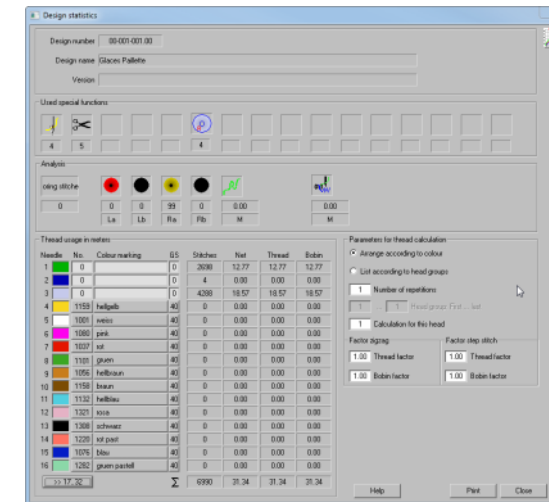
Design statistics

Design number 00-001-001.00
Design name Glaces Palliette
Version

Used special functions
4 5 4

Analysis
oing stitche
0
0 0 99 0 0.00 0.00
La Lb Ra Rb M M

Thread usage in meters

| Needle | No. | Colour marking | GS | Stitches | Net | Thread | Bobin |
|---|---|---|---|---|---|---|---|
| 1 | 0 | | 0 | 2698 | 12.77 | 12.77 | 12.77 |
| 2 | 0 | | 0 | 4 | 0.00 | 0.00 | 0.00 |
| 3 | 0 | | 0 | 4288 | 18.57 | 18.57 | 18.57 |
| 4 | 1159 | hellgelb | 40 | 0 | 0.00 | 0.00 | 0.00 |
| 5 | 1001 | weiss | 40 | 0 | 0.00 | 0.00 | 0.00 |
| 6 | 1080 | pink | 40 | 0 | 0.00 | 0.00 | 0.00 |
| 7 | 1037 | rot | 40 | 0 | 0.00 | 0.00 | 0.00 |
| 8 | 1101 | gruen | 40 | 0 | 0.00 | 0.00 | 0.00 |
| 9 | 1056 | hellbraun | 40 | 0 | 0.00 | 0.00 | 0.00 |
| 10 | 1158 | braun | 40 | 0 | 0.00 | 0.00 | 0.00 |
| 11 | 1132 | hellblau | 40 | 0 | 0.00 | 0.00 | 0.00 |
| 12 | 1321 | rosa | 40 | 0 | 0.00 | 0.00 | 0.00 |
| 13 | 1308 | schwarz | 40 | 0 | 0.00 | 0.00 | 0.00 |
| 14 | 1220 | rot past | 40 | 0 | 0.00 | 0.00 | 0.00 |
| 15 | 1076 | blau | 40 | 0 | 0.00 | 0.00 | 0.00 |
| 16 | 1282 | gruen pastell | 40 | 0 | 0.00 | 0.00 | 0.00 |

>> 17..32 $\Sigma$ 6990 31.34 31.34 31.34

Parameters for thread calculation
Arrange according to colour
List according to head groups
1 Number of repetitions
1 - 1 Head groups First ... last
1 Calculation for this head

Factor zigzag
1.00 Thread factor
1.00 Bobin factor

Factor step stitch
1.00 Thread factor
1.00 Bobin factor

Help Print Close